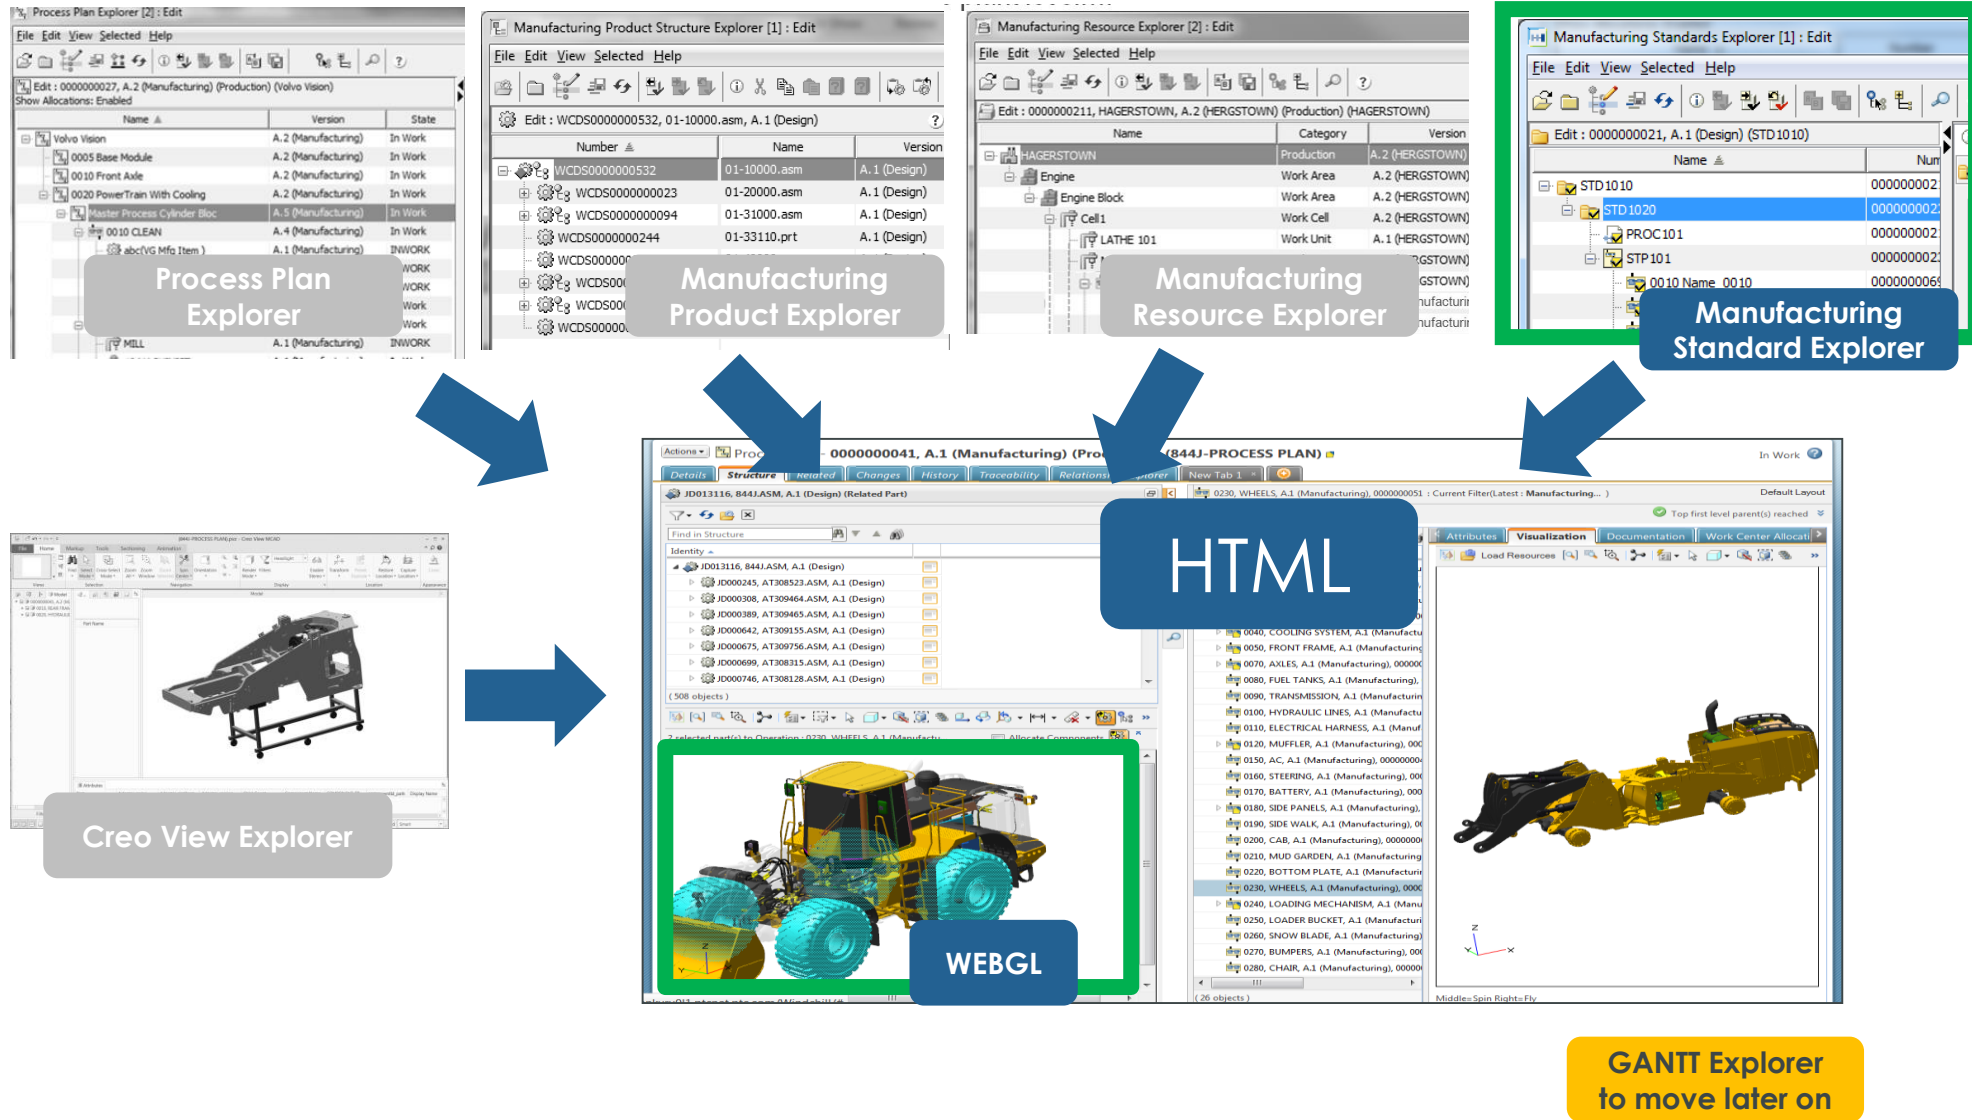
Process Plan Explorer [2] : Edit
File Edit View Selected Help
Edit : 0000000027, A.2 (Manufacturing) (Production) (Volvo Vision)
Show Allocations: Enabled

| Name | Version | State |
|---|---|---|
| Volvo Vision | A.2 (Manufacturing) | In Work |
| 0005 Base Module | A.2 (Manufacturing) | In Work |
| 0010 Front Axle | A.2 (Manufacturing) | In Work |
| 0020 PowerTrain With Cooling | A.2 (Manufacturing) | In Work |
| Master Process Cylinder Bloc | A.5 (Manufacturing) | In Work |
| 0010 CLEAN | A.4 (Manufacturing) | In Work |
| abc(VG Mfg Item ) | A.1 (Manufacturing) | INWORK |
| | | WORK |
| | | WORK |
| | | Work |
| | | Work |
| MILL | A.1 (Manufacturing) | INWORK |

Process Plan Explorer

Manufacturing Product Structure Explorer [1] : Edit
File Edit View Selected Help
Edit : WCDS0000000532, 01-10000.asm, A.1 (Design)

| Number | Name | Version |
|---|---|---|
| WCDS0000000532 | 01-10000.asm | A.1 (Design) |
| WCDS0000000023 | 01-20000.asm | A.1 (Design) |
| WCDS0000000094 | 01-31000.asm | A.1 (Design) |
| WCDS0000000244 | 01-33110.prt | A.1 (Design) |
| WCDS000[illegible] | | |
| WCDS00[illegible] | | |
| WCDS00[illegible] | | |
| WCDS0000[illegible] | | |

Manufacturing Product Explorer

Manufacturing Resource Explorer [2] : Edit
File Edit View Selected Help
Edit : 0000000211, HAGERSTOWN, A.2 (HERGSTOWN) (Production) (HAGERSTOWN)

| Name | Category | Version |
|---|---|---|
| HAGERSTOWN | Production | A.2 (HERGSTOWN) |
| Engine | Work Area | A.2 (HERGSTOWN) |
| Engine Block | Work Area | A.2 (HERGSTOWN) |
| Cell1 | Work Cell | A.2 (HERGSTOWN) |
| LATHE 101 | Work Unit | A.1 (HERGSTOWN) |
| | | RGSTOWN) |
| | | GSTOWN) |
| | | nufacturi |
| | | nufacturi |

Manufacturing Resource Explorer

Manufacturing Standards Explorer [1] : Edit
File Edit View Selected Help
Edit : 0000000021, A.1 (Design) (STD1010)

| Name | Num |
|---|---|
| STD1010 | 000000002 |
| STD1020 | 000000002 |
| PROC101 | 000000002 |
| STP101 | 000000002 |
| 0010 Name_0010 | 000000006 |

Manufacturing Standard Explorer

Creo View Explorer

Actions Proc 0000000041, A.1 (Manufacturing) (Pro 844J-PROCESS PLAN) In Work
Details Structure Related Changes History Traceability Relations plorer New Tab 1
JD013116, 844J.ASM, A.1 (Design) (Related Part)
0230, WHEELS, A.1 (Manufacturing), 0000000051 : Current Filter(Latest : Manufacturing... )
Default Layout
Top first level parent(s) reached
Find in Structure
Identity
JD013116, 844J.ASM, A.1 (Design)
JD000245, AT308523.ASM, A.1 (Design)
JD000308, AT309464.ASM, A.1 (Design)
JD000389, AT309465.ASM, A.1 (Design)
JD000642, AT309155.ASM, A.1 (Design)
JD000675, AT309756.ASM, A.1 (Design)
JD000699, AT308315.ASM, A.1 (Design)
JD000746, AT308128.ASM, A.1 (Design)
( 508 objects )
2 selected part(s) to Operation : 0230, WHEELS, A.1 (Manufactu
Allocate Components
Attributes Visualization Documentation Work Center Allocati
Load Resources
0040, COOLING SYSTEM, A.1 (Manufactu
0050, FRONT FRAME, A.1 (Manufacturing
0070, AXLES, A.1 (Manufacturing), 00000
0080, FUEL TANKS, A.1 (Manufacturing),
0090, TRANSMISSION, A.1 (Manufacturin
0100, HYDRAULIC LINES, A.1 (Manufactu
0110, ELECTRICAL HARNESS, A.1 (Manuf
0120, MUFFLER, A.1 (Manufacturing), 00
0150, AC, A.1 (Manufacturing), 00000000
0160, STEERING, A.1 (Manufacturing), 00
0170, BATTERY, A.1 (Manufacturing), 000
0180, SIDE PANELS, A.1 (Manufacturing),
0190, SIDE WALK, A.1 (Manufacturing), 0
0200, CAB, A.1 (Manufacturing), 0000000
0210, MUD GARDEN, A.1 (Manufacturing
0220, BOTTOM PLATE, A.1 (Manufacturi
0230, WHEELS, A.1 (Manufacturing), 000
0240, LOADING MECHANISM, A.1 (Manu
0250, LOADER BUCKET, A.1 (Manufacturi
0260, SNOW BLADE, A.1 (Manufacturing)
0270, BUMPERS, A.1 (Manufacturing), 00
0280, CHAIR, A.1 (Manufacturing), 00000
( 26 objects )
Middle=Spin Right=Fly

HTML

WEBGL

GANTT Explorer to move later on